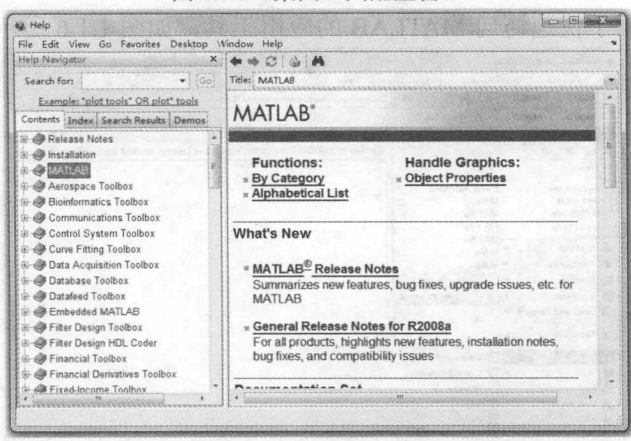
Help

File Edit View Go Favorites Desktop Window Help

Help Navigator

Search for: Go

Example: "plot tools" OR plot* tools

Contents Index Search Results Demos

Release Notes
Installation
MATLAB
Aerospace Toolbox
Bioinformatics Toolbox
Communications Toolbox
Control System Toolbox
Curve Fitting Toolbox
Data Acquisition Toolbox
Database Toolbox
Datafeed Toolbox
Embedded MATLAB
Filter Design Toolbox
Filter Design HDL Coder
Financial Toolbox
Financial Derivatives Toolbox
Fixed-Income Toolbox

Title: MATLAB

MATLAB®

Functions:
By Category
Alphabetical List

Handle Graphics:
Object Properties

What's New

MATLAB® Release Notes
Summarizes new features, bug fixes, upgrade issues, etc. for MATLAB

General Release Notes for R2008a
For all products, highlights new features, installation notes, bug fixes, and compatibility issues

Documentation Set